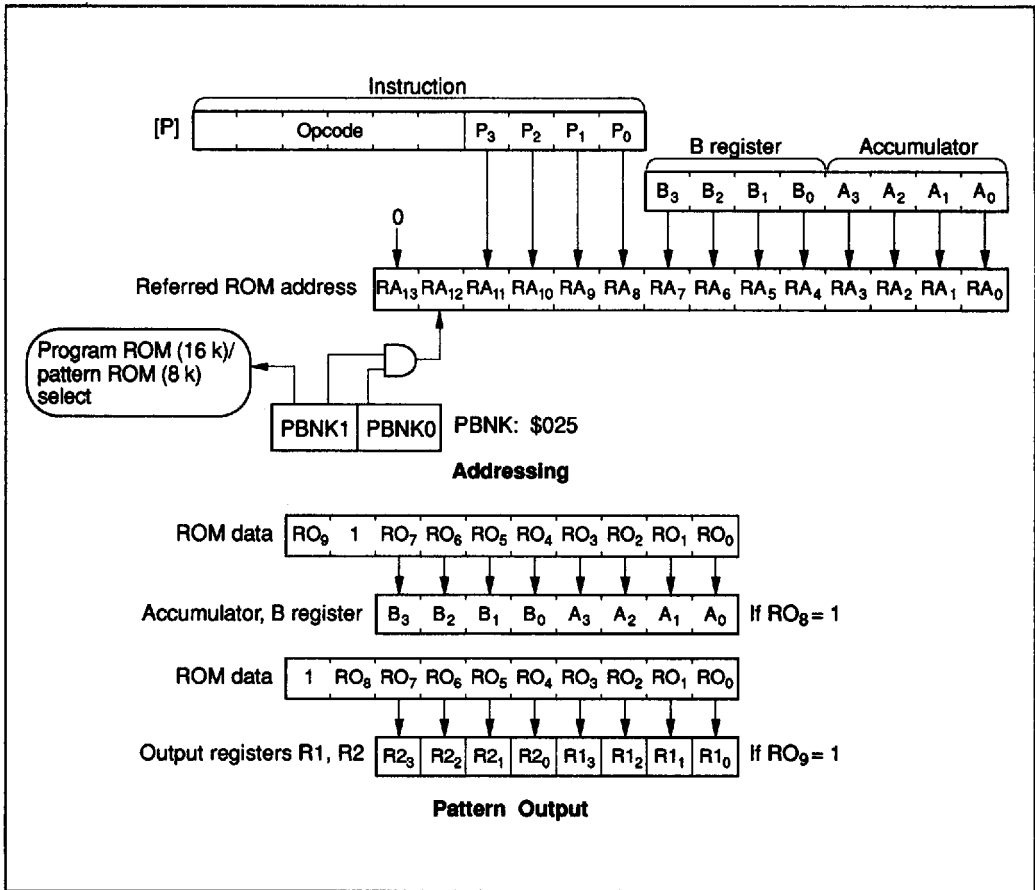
Instruction

[P] Opcode $P_3$ $P_2$ $P_1$ $P_0$

B register Accumulator

$B_3$ $B_2$ $B_1$ $B_0$ $A_3$ $A_2$ $A_1$ $A_0$

0

Referred ROM address $RA_{13}$ $RA_{12}$ $RA_{11}$ $RA_{10}$ $RA_9$ $RA_8$ $RA_7$ $RA_6$ $RA_5$ $RA_4$ $RA_3$ $RA_2$ $RA_1$ $RA_0$

Program ROM (16 k)/ pattern ROM (8 k) select

PBNK1 PBNK0 PBNK: \$025

Addressing

ROM data $RO_9$ 1 $RO_7$ $RO_6$ $RO_5$ $RO_4$ $RO_3$ $RO_2$ $RO_1$ $RO_0$

Accumulator, B register $B_3$ $B_2$ $B_1$ $B_0$ $A_3$ $A_2$ $A_1$ $A_0$ If $RO_8 = 1$

ROM data 1 $RO_8$ $RO_7$ $RO_6$ $RO_5$ $RO_4$ $RO_3$ $RO_2$ $RO_1$ $RO_0$

Output registers R1, R2 $R2_3$ $R2_2$ $R2_1$ $R2_0$ $R1_3$ $R1_2$ $R1_1$ $R1_0$ If $RO_9 = 1$

Pattern Output